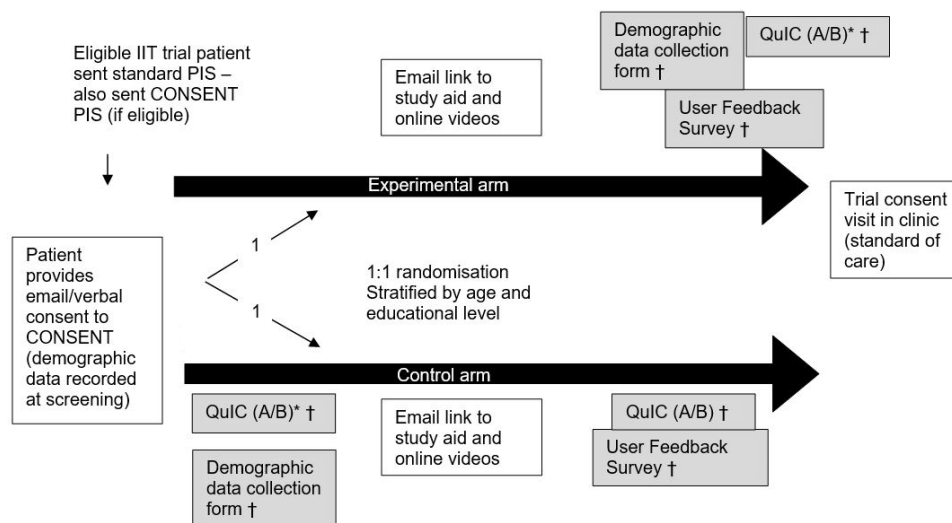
Eligible IIT trial patient sent standard PIS – also sent CONSENT PIS (if eligible)

Email link to study aid and online videos

Demographic data collection form †

QuIC (A/B)* †

User Feedback Survey †

Experimental arm

Trial consent visit in clinic (standard of care)

Patient provides email/verbal consent to CONSENT (demographic data recorded at screening)

1

1

1:1 randomisation Stratified by age and educational level

Control arm

QuIC (A/B)* †

Email link to study aid and online videos

QuIC (A/B) †

User Feedback Survey †

Demographic data collection form †